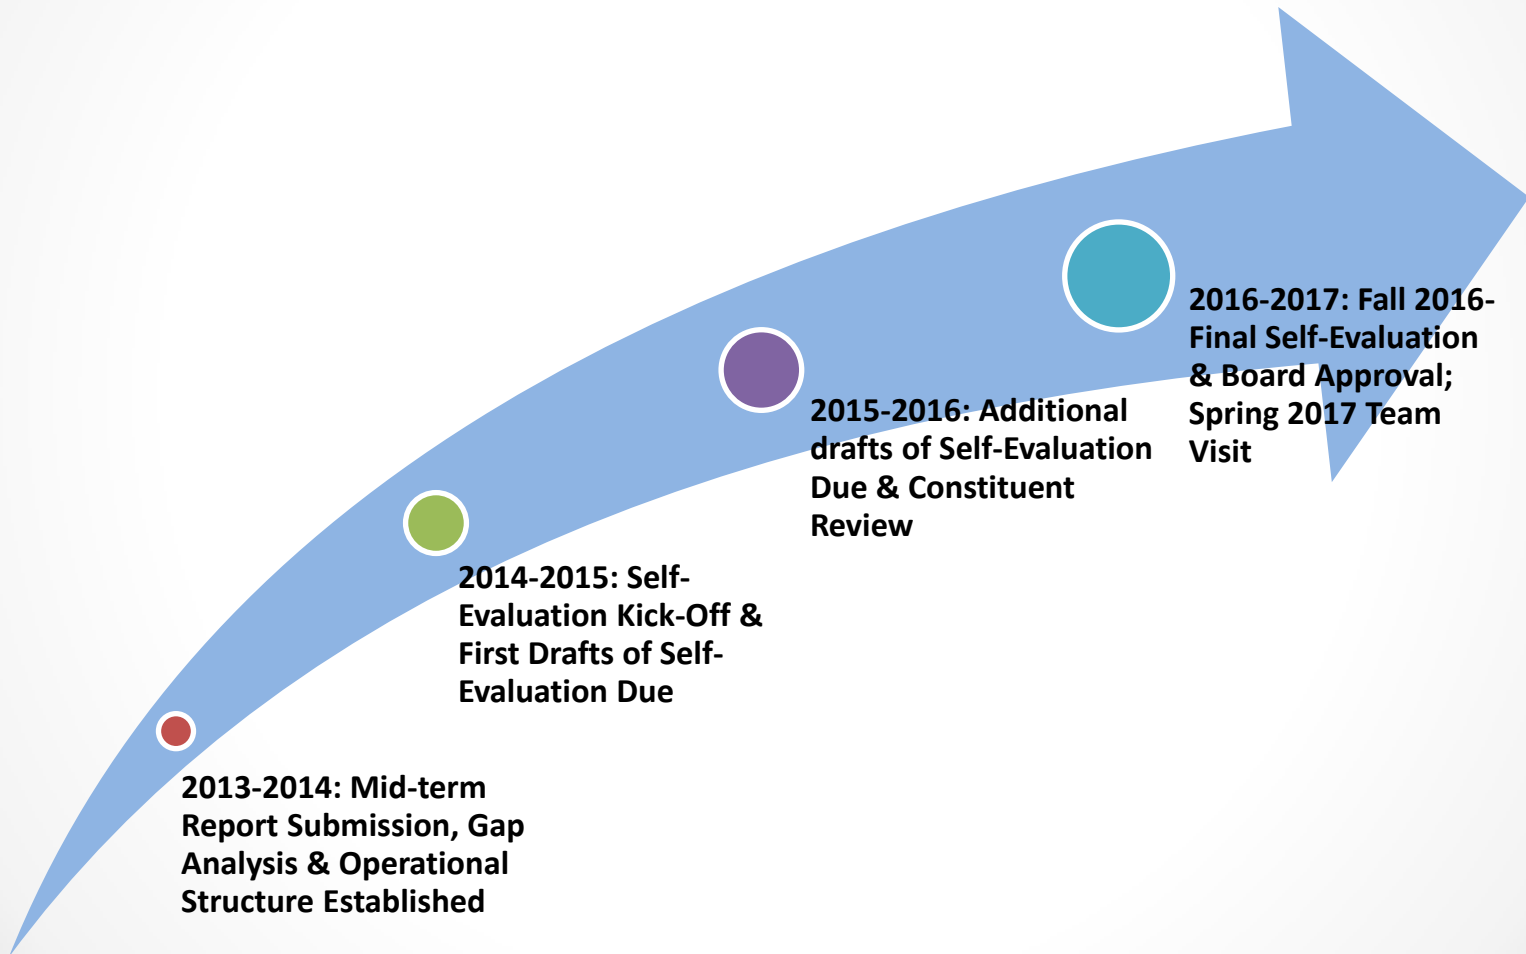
2013-2014: Mid-term Report Submission, Gap Analysis & Operational Structure Established

2014-2015: Self-Evaluation Kick-Off & First Drafts of Self-Evaluation Due

2015-2016: Additional drafts of Self-Evaluation Due & Constituent Review

2016-2017: Fall 2016-Final Self-Evaluation & Board Approval; Spring 2017 Team Visit